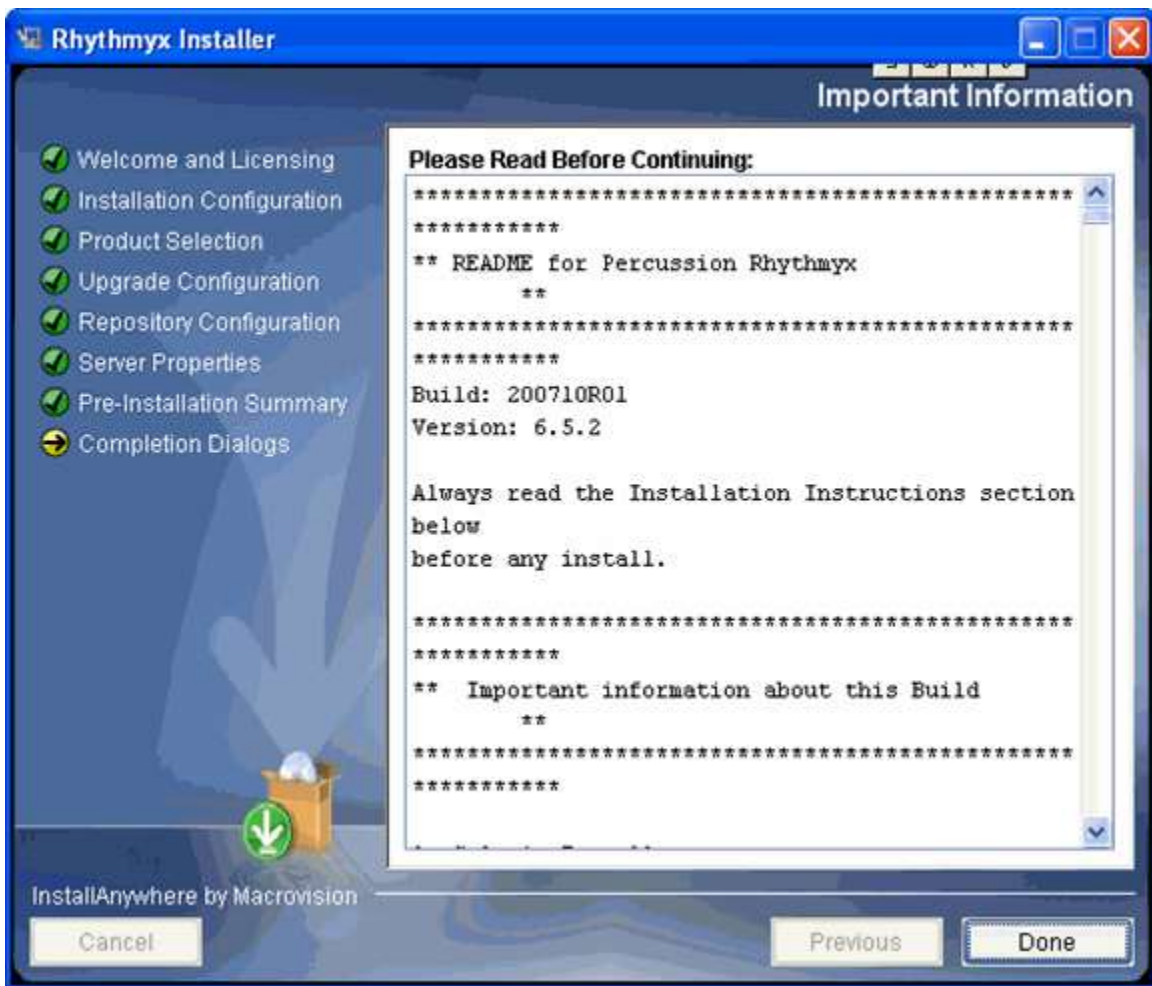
Rhythmyx Installer

Important Information

Welcome and Licensing
Installation Configuration
Product Selection
Upgrade Configuration
Repository Configuration
Server Properties
Pre-Installation Summary
Completion Dialogs

Please Read Before Continuing:

*****************************************************
***********
** README for Percussion Rhythmyx
**
*****************************************************
***********
Build: 200710R01
Version: 6.5.2

Always read the Installation Instructions section below
before any install.

*****************************************************
***********
** Important information about this Build
**
*****************************************************
***********

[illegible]

InstallAnywhere by Macrovision

Cancel

Previous

Done